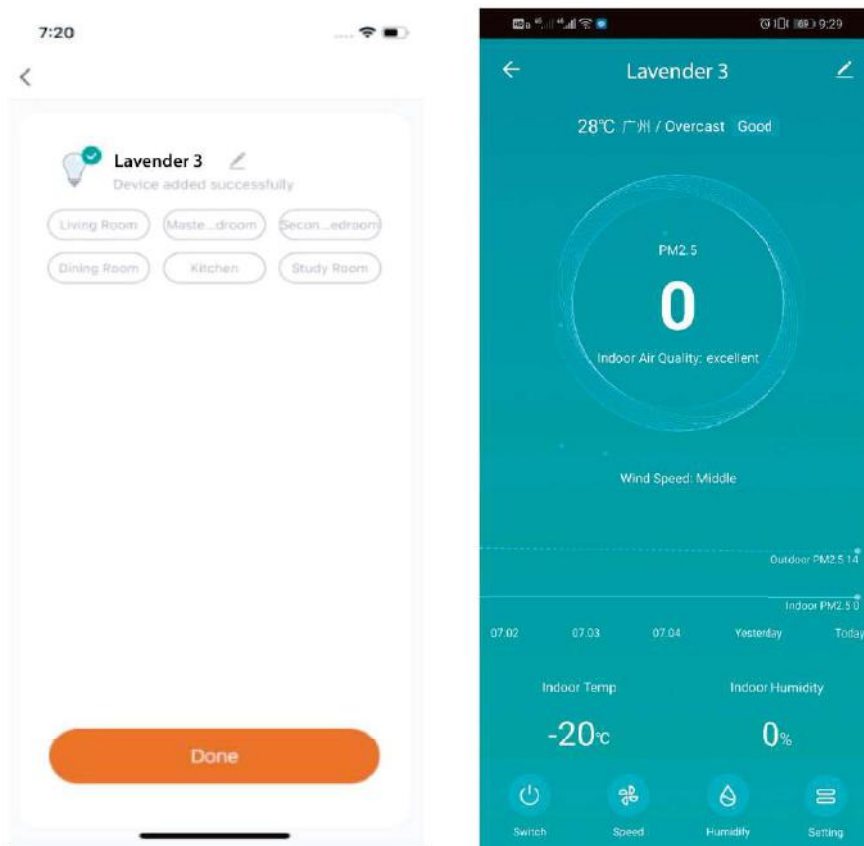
7:20

<

Lavender 3
Device added successfully

Living Room
Maste...droom
Secon...edroom
Dining Room
Kitchen
Study Room

Done

9:29

Lavender 3

28℃ 广州 / Overcast Good

PM2.5
0
Indoor Air Quality: excellent

Wind Speed: Middle

Outdoor PM2.5 14
Indoor PM2.5 0

07.02 07.03 07.04 Yesterday Today

Indoor Temp
-20℃

Indoor Humidity
0%

Switch
Speed
Humidify
Setting